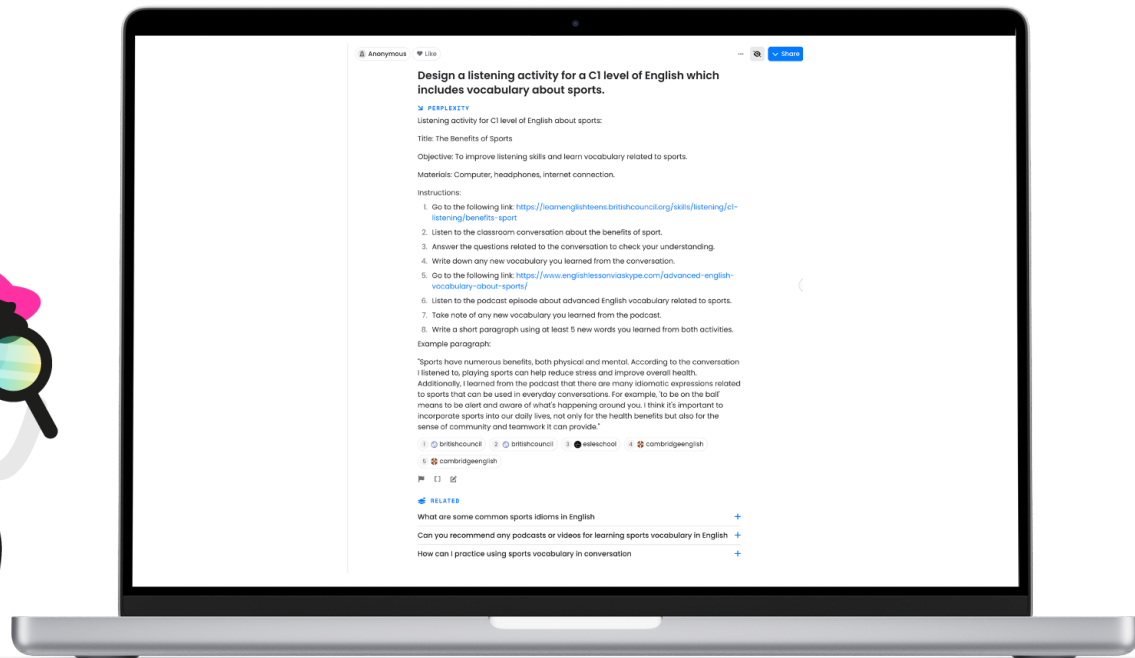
Anonymous Like

Share

Design a listening activity for a C1 level of English which includes vocabulary about sports.

PERPLEXITY

Listening activity for C1 level of English about sports:

Title: The Benefits of Sports

Objective: To improve listening skills and learn vocabulary related to sports.

Materials: Computer, headphones, internet connection.

Instructions:

1. Go to the following link: https://learnenglishteens.britishcouncil.org/skills/listening/c1-listening/benefits-sport
2. Listen to the classroom conversation about the benefits of sport.
3. Answer the questions related to the conversation to check your understanding.
4. Write down any new vocabulary you learned from the conversation.
5. Go to the following link: https://www.englishlessonviaskype.com/advanced-english-vocabulary-about-sports/
6. Listen to the podcast episode about advanced English vocabulary related to sports.
7. Take note of any new vocabulary you learned from the podcast.
8. Write a short paragraph using at least 5 new words you learned from both activities.

Example paragraph:

"Sports have numerous benefits, both physical and mental. According to the conversation I listened to, playing sports can help reduce stress and improve overall health. Additionally, I learned from the podcast that there are many idiomatic expressions related to sports that can be used in everyday conversations. For example, 'to be on the ball' means to be alert and aware of what's happening around you. I think it's important to incorporate sports into our daily lives, not only for the health benefits but also for the sense of community and teamwork it can provide."

1 britishcouncil 2 britishcouncil 3 esleschool 4 cambridgeenglish 5 cambridgeenglish

RELATED

What are some common sports idioms in English +

Can you recommend any podcasts or videos for learning sports vocabulary in English +

How can I practice using sports vocabulary in conversation +